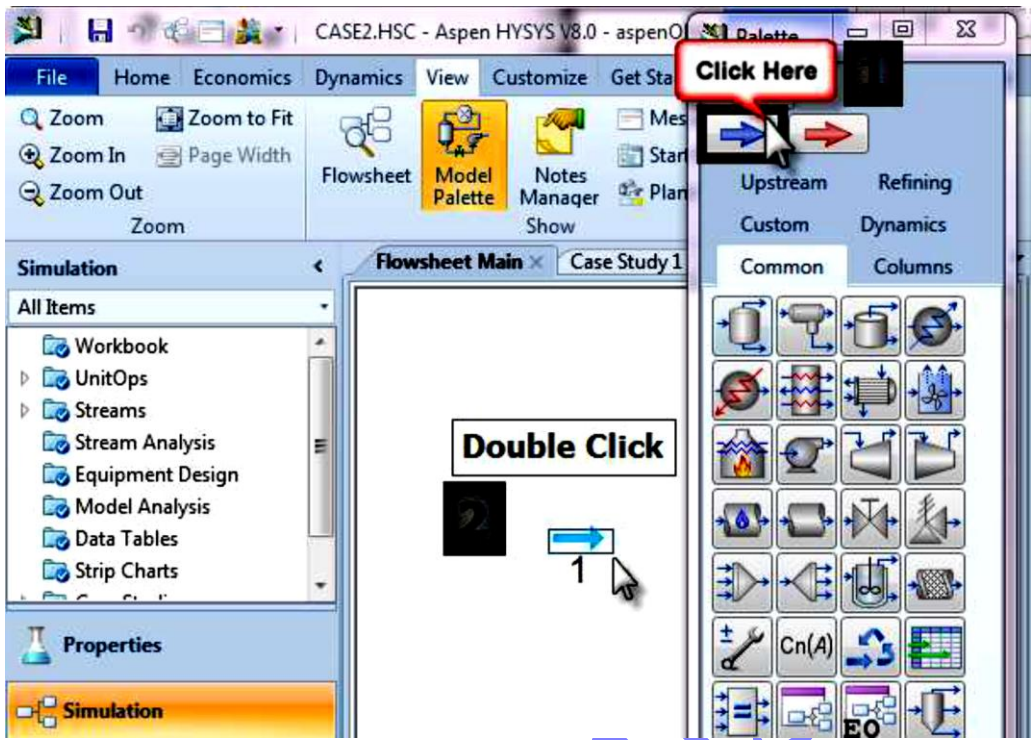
CASE2.HSC - Aspen HYSYS V8.0 - aspenO
Palette

File Home Economics Dynamics View Customize Get Sta

Zoom
Zoom In
Zoom Out
Zoom to Fit
Page Width
Zoom

Flowsheet
Model Palette
Notes Manager
Mes
Star
Plan
Show

Click Here
1

Upstream Refining
Custom Dynamics
Common Columns

Simulation
All Items
Workbook
UnitOps
Streams
Stream Analysis
Equipment Design
Model Analysis
Data Tables
Strip Charts

Flowsheet Main
Case Study 1

Double Click
2

1

Cn(A)
EO

Properties
Simulation